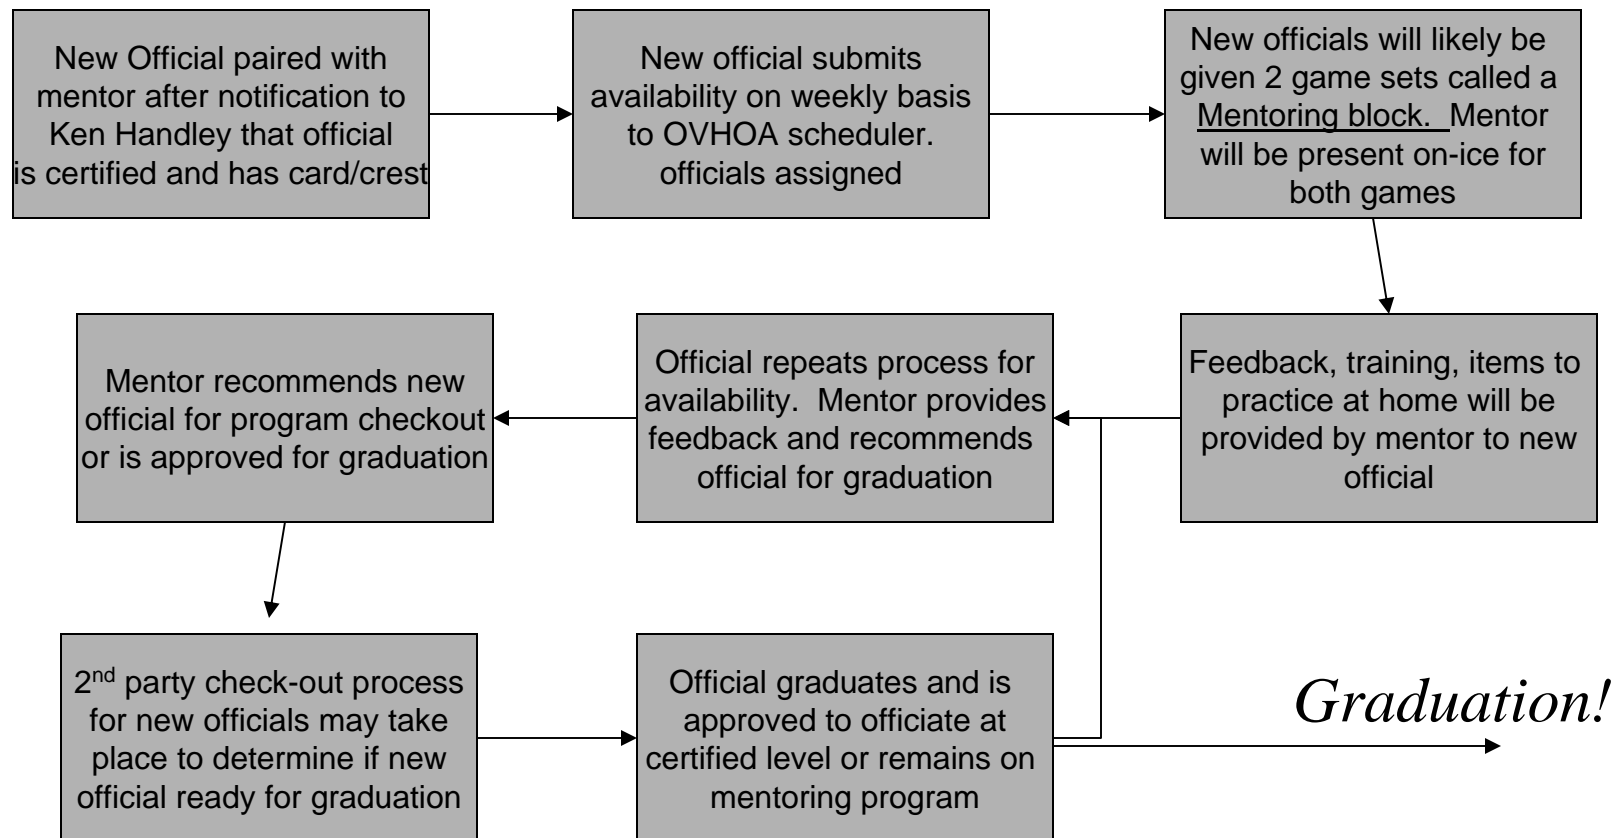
New Official paired with mentor after notification to Ken Handley that official is certified and has card/crest

New official submits availability on weekly basis to OVHOA scheduler. officials assigned

New officials will likely be given 2 game sets called a Mentoring block. Mentor will be present on-ice for both games

Feedback, training, items to practice at home will be provided by mentor to new official

Official repeats process for availability. Mentor provides feedback and recommends official for graduation

Mentor recommends new official for program checkout or is approved for graduation

2$^{nd}$ party check-out process for new officials may take place to determine if new official ready for graduation

Official graduates and is approved to officiate at certified level or remains on mentoring program

Graduation!